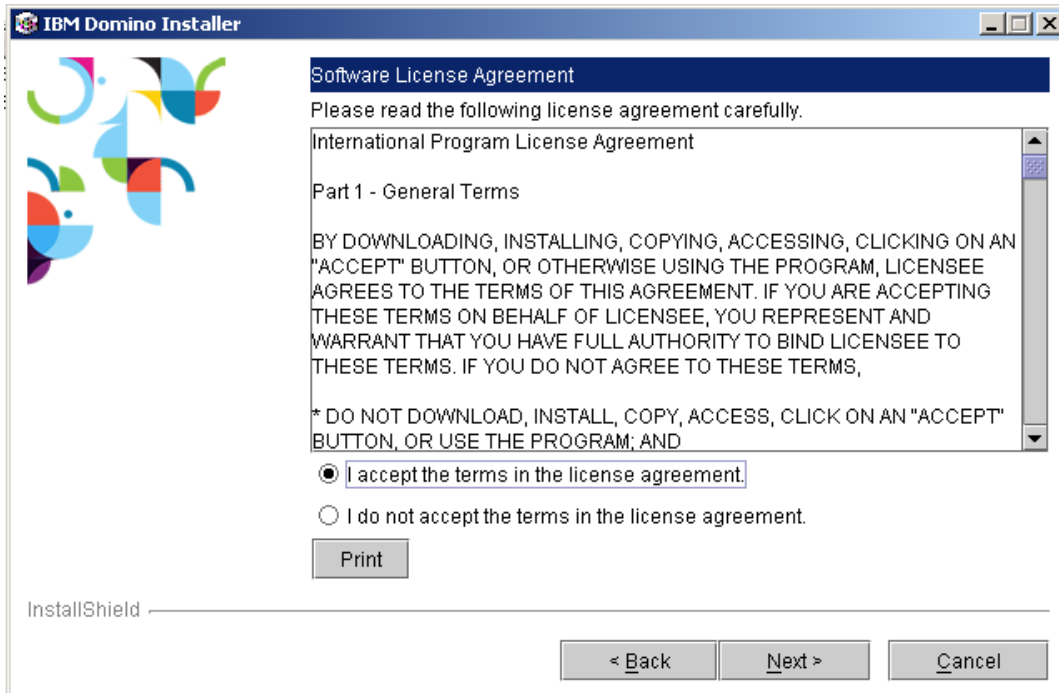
IBM Domino Installer

Software License Agreement

Please read the following license agreement carefully.

International Program License Agreement

Part 1 - General Terms

BY DOWNLOADING, INSTALLING, COPYING, ACCESSING, CLICKING ON AN "ACCEPT" BUTTON, OR OTHERWISE USING THE PROGRAM, LICENSEE AGREES TO THE TERMS OF THIS AGREEMENT. IF YOU ARE ACCEPTING THESE TERMS ON BEHALF OF LICENSEE, YOU REPRESENT AND WARRANT THAT YOU HAVE FULL AUTHORITY TO BIND LICENSEE TO THESE TERMS. IF YOU DO NOT AGREE TO THESE TERMS,

* DO NOT DOWNLOAD, INSTALL, COPY, ACCESS, CLICK ON AN "ACCEPT" BUTTON, OR USE THE PROGRAM; AND

I accept the terms in the license agreement.

I do not accept the terms in the license agreement.

Print

InstallShield

< Back

Next >

Cancel